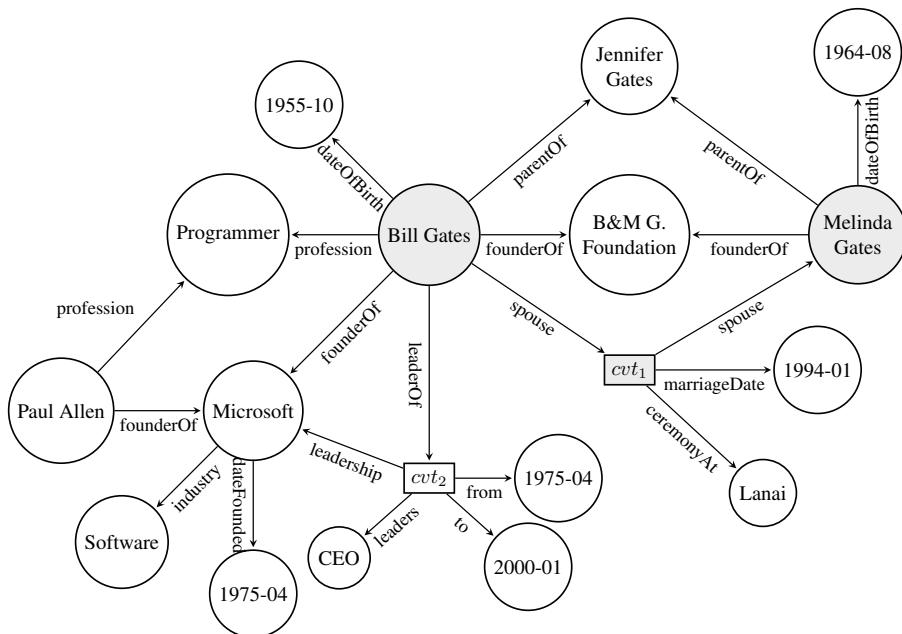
1964-08

Jennifer Gates

1955-10

dateOfBirth

parentOf

parentOf

dateOfBirth

Programmer

profession

Bill Gates

founderOf

B&M G. Foundation

founderOf

Melinda Gates

profession

founderOf

leaderOf

spouse

spouse

$cvt_1$

marriageDate

1994-01

Paul Allen

founderOf

Microsoft

ceremonyAt

leadership

$cvt_2$

from

1975-04

Lanai

industry

dateFounded

leaders

to

Software

CEO

2000-01

1975-04